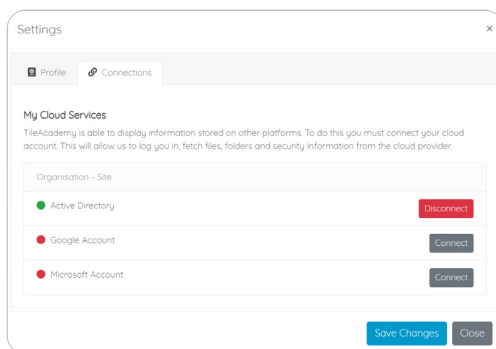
Settings ×

Profile Connections

My Cloud Services

TileAcademy is able to display information stored on other platforms. To do this you must connect your cloud account. This will allow us to log you in, fetch files, folders and security information from the cloud provider.

Organisation - Site

Active Directory Disconnect

Google Account Connect

Microsoft Account Connect

Save Changes Close